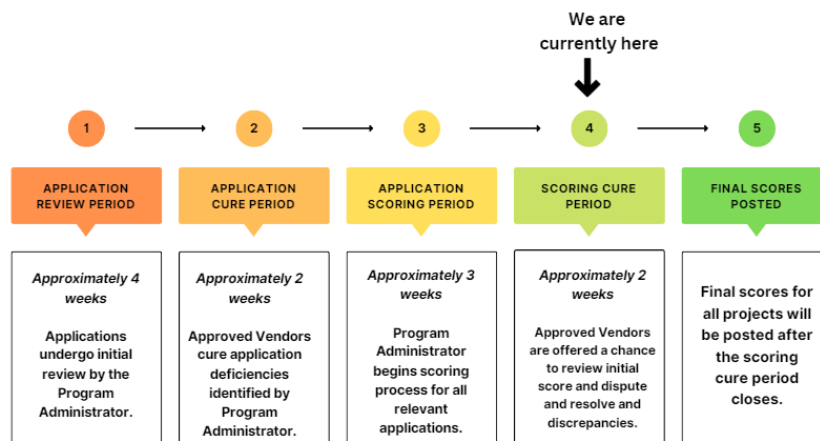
We are currently here

1

2

3

4

5

APPLICATION REVIEW PERIOD

APPLICATION CURE PERIOD

APPLICATION SCORING PERIOD

SCORING CURE PERIOD

FINAL SCORES POSTED

*Approximately 4 weeks*

Applications undergo initial review by the Program Administrator.

*Approximately 2 weeks*

Approved Vendors cure application deficiencies identified by Program Administrator.

*Approximately 3 weeks*

Program Administrator begins scoring process for all relevant applications.

*Approximately 2 weeks*

Approved Vendors are offered a chance to review initial score and dispute and resolve and discrepancies.

Final scores for all projects will be posted after the scoring cure period closes.